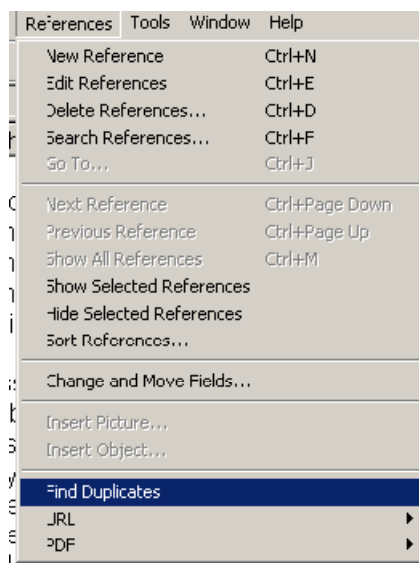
References Tools Window Help

New Reference Ctrl+N
Edit References Ctrl+E
Delete References... Ctrl+D
Search References... Ctrl+F
Go To... Ctrl+J

Next Reference Ctrl+Page Down
Previous Reference Ctrl+Page Up
Show All References Ctrl+M
Show Selected References
Hide Selected References
Sort References...

Change and Move Fields...

Insert Picture...
Insert Object...

Find Duplicates
URL
PDF